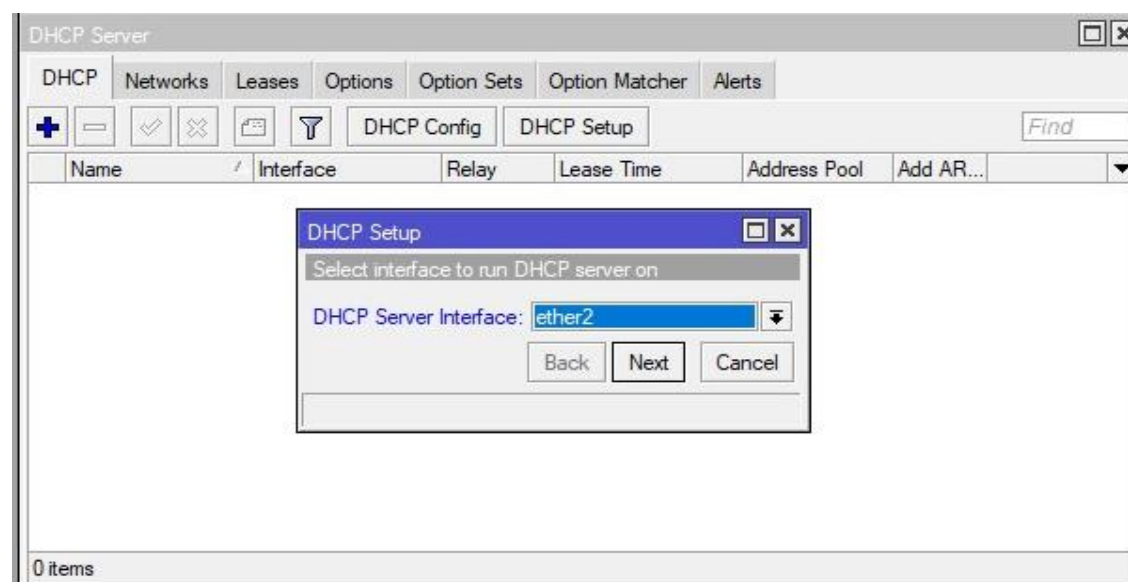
DHCP Server

DHCP Networks Leases Options Option Sets Option Matcher Alerts

DHCP Config DHCP Setup Find

| Name | Interface | Relay | Lease Time | Address Pool | Add AR... |
|---|---|---|---|---|---|

DHCP Setup

Select interface to run DHCP server on

DHCP Server Interface: ether2

Back Next Cancel

0 items